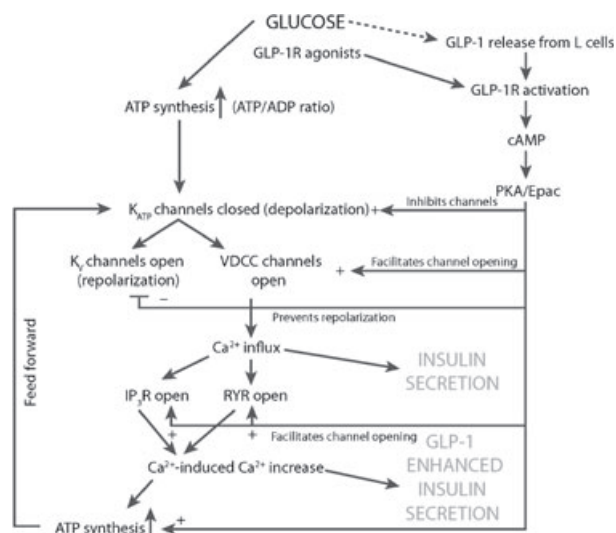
GLUCOSE

GLP-1 release from L cells

GLP-1R agonists

GLP-1R activation

ATP synthesis ↑ (ATP/ADP ratio)

cAMP

PKA/Epac

$K_{ATP}$ channels closed (depolarization) +

Inhibits channels

$K_V$ channels open (repolarization)

VDCC channels open

+

Facilitates channel opening

−

Prevents repolarization

$Ca^{2+}$ influx

INSULIN SECRETION

Feed forward

$IP_3R$ open

RYR open

+

+

Facilitates channel opening

$Ca^{2+}$-induced $Ca^{2+}$ increase

GLP-1 ENHANCED INSULIN SECRETION

ATP synthesis ↑

+